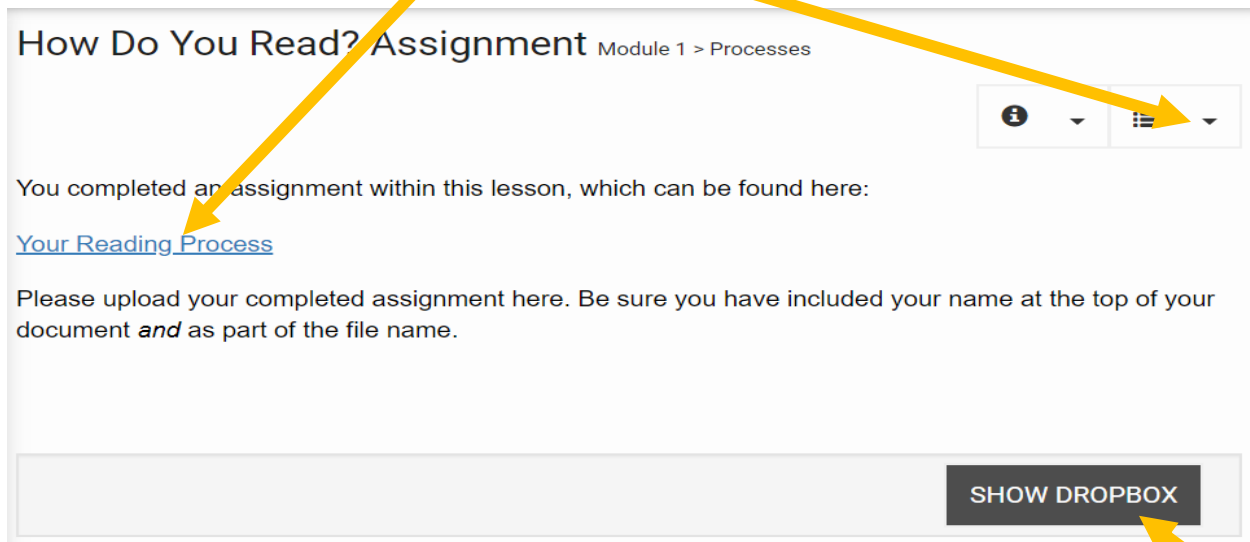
How Do You Read? Assignment Module 1 > Processes

You completed an assignment within this lesson, which can be found here:

Your Reading Process

Please upload your completed assignment here. Be sure you have included your name at the top of your document *and* as part of the file name.

SHOW DROPBOX